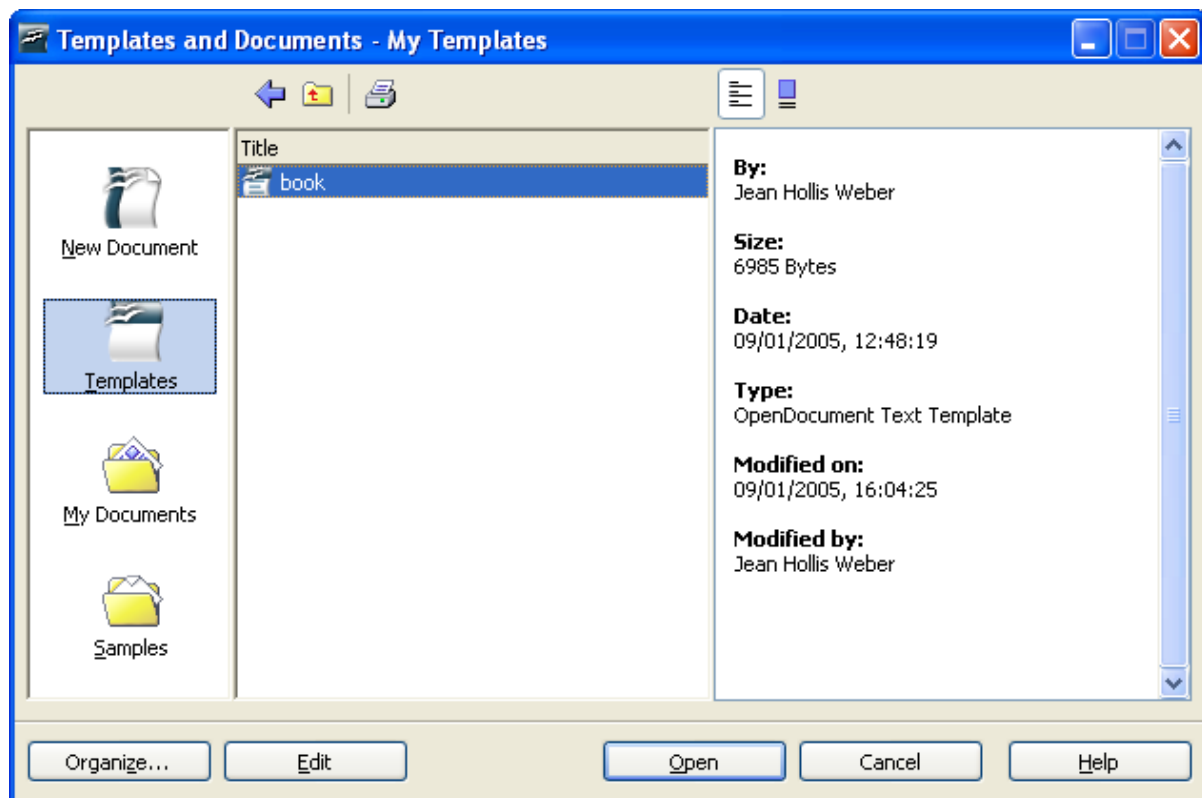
Templates and Documents - My Templates

New Document

Templates

My Documents

Samples

Title

book

By:
Jean Hollis Weber

Size:
6985 Bytes

Date:
09/01/2005, 12:48:19

Type:
OpenDocument Text Template

Modified on:
09/01/2005, 16:04:25

Modified by:
Jean Hollis Weber

Organize...

Edit

Open

Cancel

Help